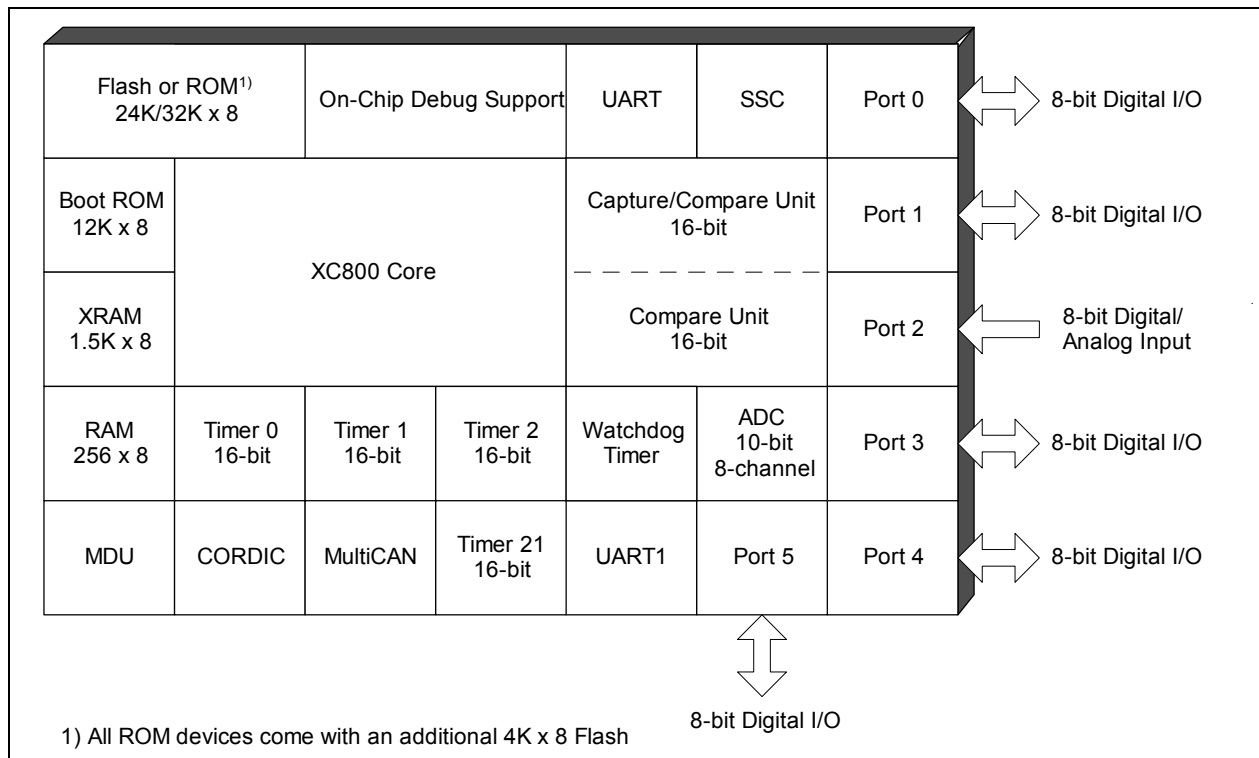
Flash or ROM$^{1)}$ 24K/32K x 8

On-Chip Debug Support

UART

SSC

Port 0

8-bit Digital I/O

Boot ROM 12K x 8

XC800 Core

Capture/Compare Unit 16-bit

Port 1

8-bit Digital I/O

XRAM 1.5K x 8

Compare Unit 16-bit

Port 2

8-bit Digital/ Analog Input

RAM 256 x 8

Timer 0 16-bit

Timer 1 16-bit

Timer 2 16-bit

Watchdog Timer

ADC 10-bit 8-channel

Port 3

8-bit Digital I/O

MDU

CORDIC

MultiCAN

Timer 21 16-bit

UART1

Port 5

Port 4

8-bit Digital I/O

8-bit Digital I/O

1) All ROM devices come with an additional 4K x 8 Flash